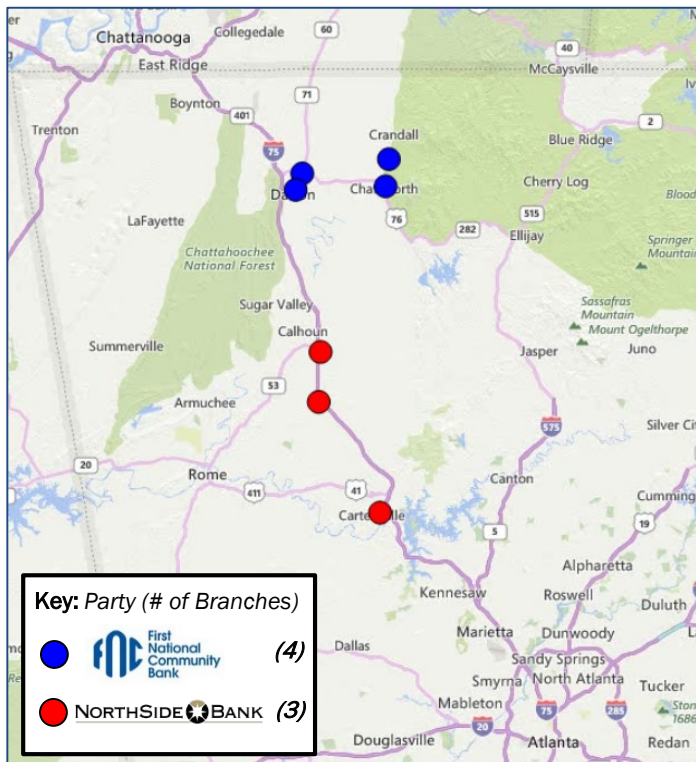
Chattanooga
Collegedale
60
East Ridge
40
McCaysville
Boynton
71
Trenton
401
2
Crandall
Blue Ridge
75
Dalton
Chatsworth
Cherry Log
Blood
LaFayette
515
76
282
Ellijay
Springer Mountain
Chattahoochee National Forest
Sassafras Mountain
Mount Oglethorpe
Sugar Valley
Calhoun
Summerville
Jasper
Juno
53
Armuchee
575
Silver Cit
20
Rome
41
Canton
411
Cumming
Cartersville
19
5
Alpharetta
Key: Party (# of Branches)
Kennesaw
Roswell
Duluth
First National Community Bank
(4)
Dallas
Marietta
Dunwoody
Sandy Springs
NorthSide Bank
(3)
Smyrna
North Atlanta
Tucker
Mableton
75
285
Ston 1686
20
Douglasville
Atlanta
Redan